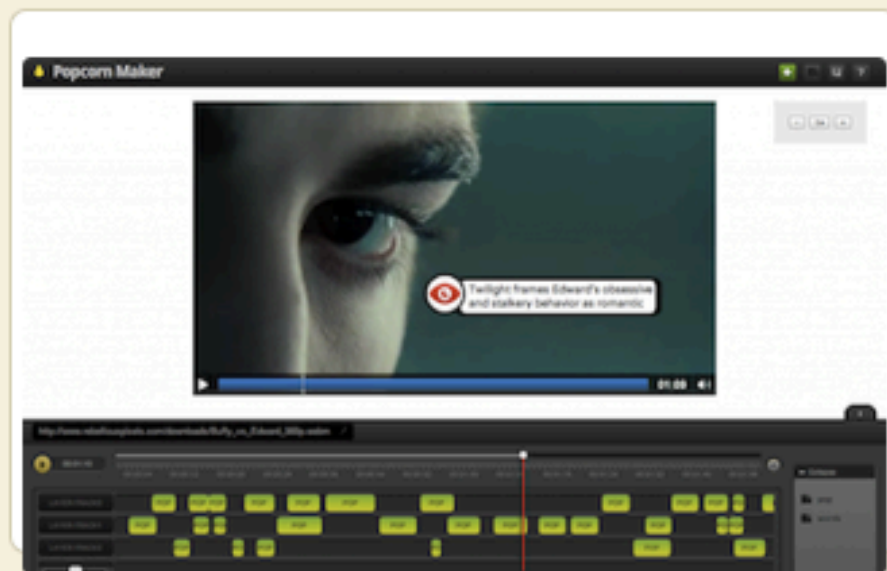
Popcorn Maker

Twilight frames Edward's obsessive and stalkery behavior as romantic

01:09

http://www.rebelliouspixels.com/downloads/buffy_vs_edward_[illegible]

POP POP POP POP POP POP POP POP POP POP POP POP

POP POP POP POP POP POP POP POP POP POP POP POP POP POP

POP POP POP POP POP POP POP